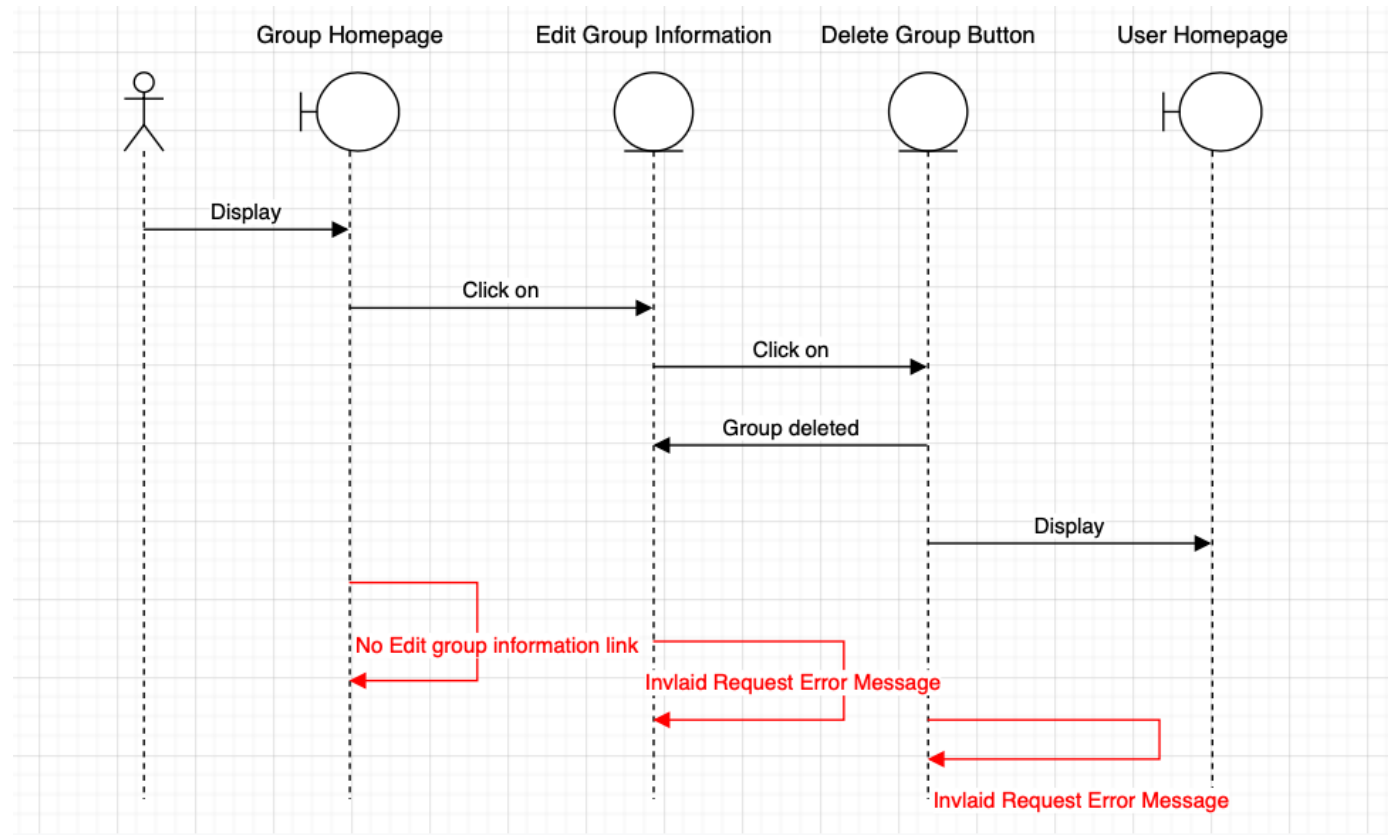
Group Homepage

Edit Group Information

Delete Group Button

User Homepage

Display

Click on

Click on

Group deleted

Display

No Edit group information link

Invlaid Request Error Message

Invlaid Request Error Message